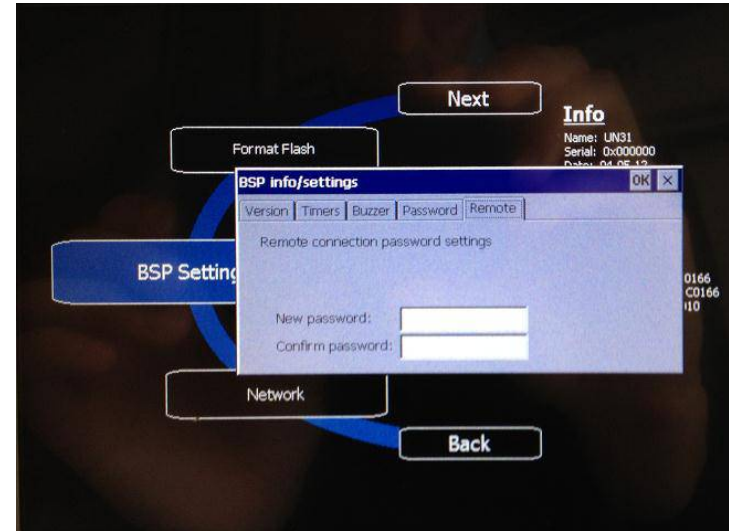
Next

Info
Name: UN31
Serial: 0x000000
Date: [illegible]

Format Flash

BSP info/settings
OK ×

Version | Timers | Buzzer | Password | Remote

Remote connection password settings

BSP Setting

0166
C0166
10

New password:
Confirm password:

Network

Back